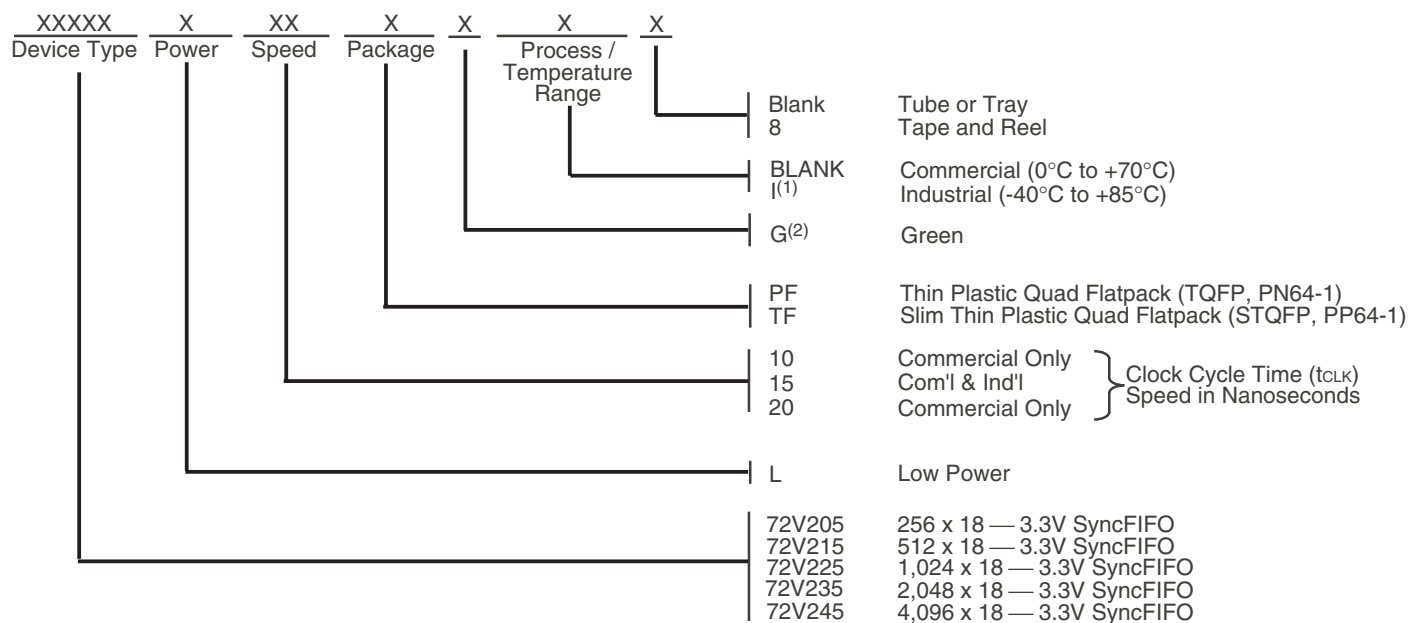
XXXXX Device Type
X Power
XX Speed
X Package
X
X Process / Temperature Range
X

Blank Tube or Tray
8 Tape and Reel

BLANK Commercial (0°C to +70°C)
I$^{(1)}$ Industrial (-40°C to +85°C)

G$^{(2)}$ Green

PF Thin Plastic Quad Flatpack (TQFP, PN64-1)
TF Slim Thin Plastic Quad Flatpack (STQFP, PP64-1)

10 Commercial Only
15 Com'l & Ind'l
20 Commercial Only
Clock Cycle Time ($t_{CLK}$) Speed in Nanoseconds

L Low Power

72V205 256 x 18 — 3.3V SyncFIFO
72V215 512 x 18 — 3.3V SyncFIFO
72V225 1,024 x 18 — 3.3V SyncFIFO
72V235 2,048 x 18 — 3.3V SyncFIFO
72V245 4,096 x 18 — 3.3V SyncFIFO